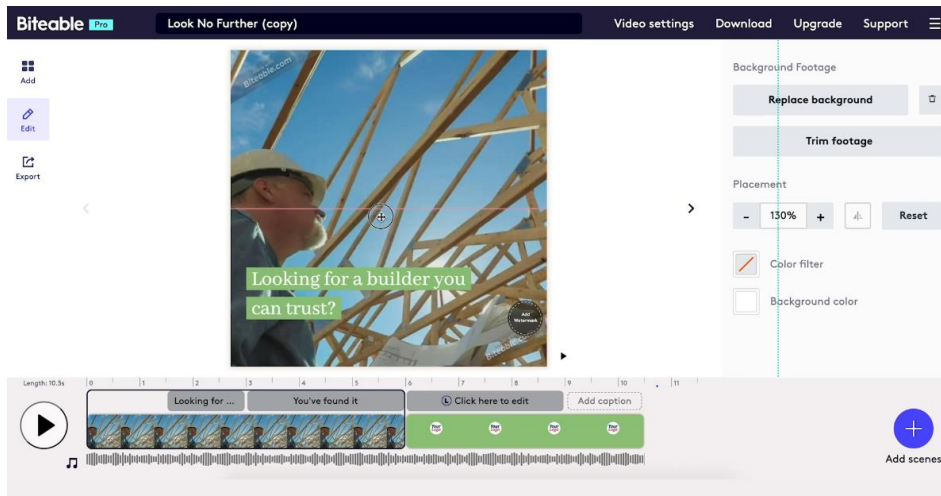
Biteable Pro

Look No Further (copy)

Video settings Download Upgrade Support

Add

Edit

Export

Biteable.com

Looking for a builder you can trust?

Add Watermark

Biteable.com

Background Footage

Replace background

Trim footage

Placement

- 130% +

Reset

Color filter

Background color

Length: 10.5s

0 1 2 3 4 5 6 7 8 9 10 11

Looking for ...

You've found it

Click here to edit

Add caption

Add scenes